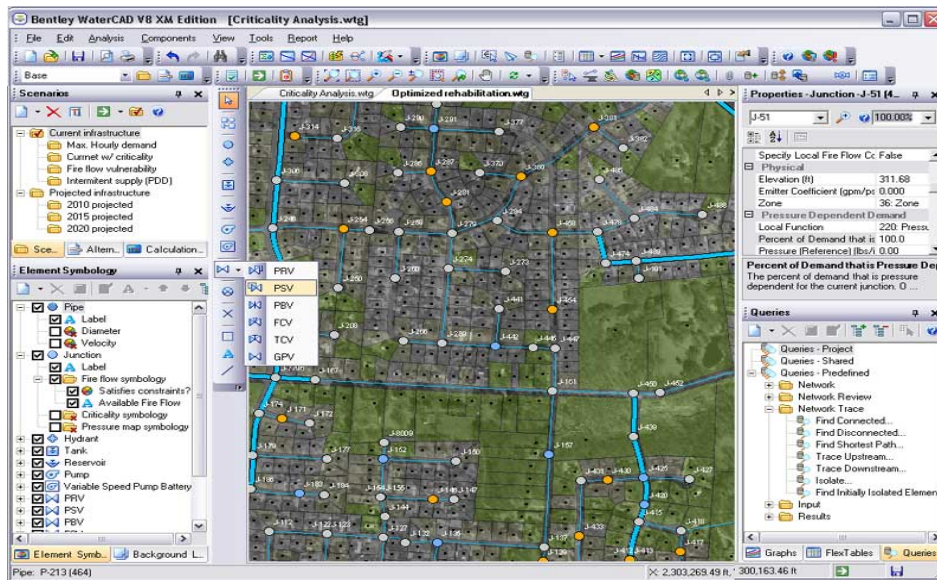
Bentley WaterCAD V8 XM Edition [Criticality Analysis.wtg]

File Edit Analysis Components View Tools Report Help

Base

Scenarios

Current infrastructure
Max. Hourly demand
Curmet w/ criticality
Fire flow vulnerability
Intermitent supply (PDD)
Projected infrastructure
2010 projected
2015 projected
2020 projected

Sce... Altern... Calculation...

Element Symbology

Pipe
Label
Diameter
Velocity
Junction
Label
Fire flow symbology
Satisfies constraints?
Available Fire Flow
Criticality symbology
Pressure map symbology
Hydrant
Tank
Reservoir
Pump
Variable Speed Pump Battery
PRV
PSV
PBV

Element Symb... Background L...

Criticality Analysis.wtg Optimized rehabilitation.wtg

PRV
PSV
PBV
FCV
TCV
GPV

J-314 J-290 J-291 J-377 J-301 J-382 J-287 J-370 J-380 J-445 J-500 J-338 J-201 J-254 J-255 J-256 J-275 J-294 J-458 J-484 J-488 J-246 J-224 J-273 J-493 J-491 J-250 J-260 J-441 J-264 J-208 J-266 J-239 J-442 J-446 J-447 J-206 J-167 J-161 J-450 J-452 J-174 J-171 J-172 J-8009 J-439 J-179 J-177 J-152 J-157 J-425 J-427 J-429 J-430 J-420 J-183 J-184 J-154 J-155 J-148 J-147 J-144 J-415 J-112 J-123 J-126 J-127 J-136 J-433 J-418 J-413 J-129

Properties - Junction - J-51 (4...

J-51 100.00%

Specify Local Fire Flow Cc False
Physical
Elevation (ft) 311.68
Emitter Coefficient (gpm/ps 0.000
Zone 36: Zone
Pressure Dependent Demand
Local Function 220: Pressu
Percent of Demand that is 100.0
Pressure (Reference) (lbs/i 0.00

Percent of Demand that is Pressure Dep
The percent of demand that is pressure dependent for the current junction. O ...

Queries

Queries - Project
Queries - Shared
Queries - Predefined
Network
Network Review
Network Trace
Find Connected...
Find Disconnected...
Find Shortest Path...
Trace Upstream...
Trace Downstream...
Isolate...
Find Initially Isolated Elemen
Input
Results

Graphs FlexTables Queries

Pipe: P-213 (464)

X: 2,303,269.49 ft, Y: 300,163.46 ft